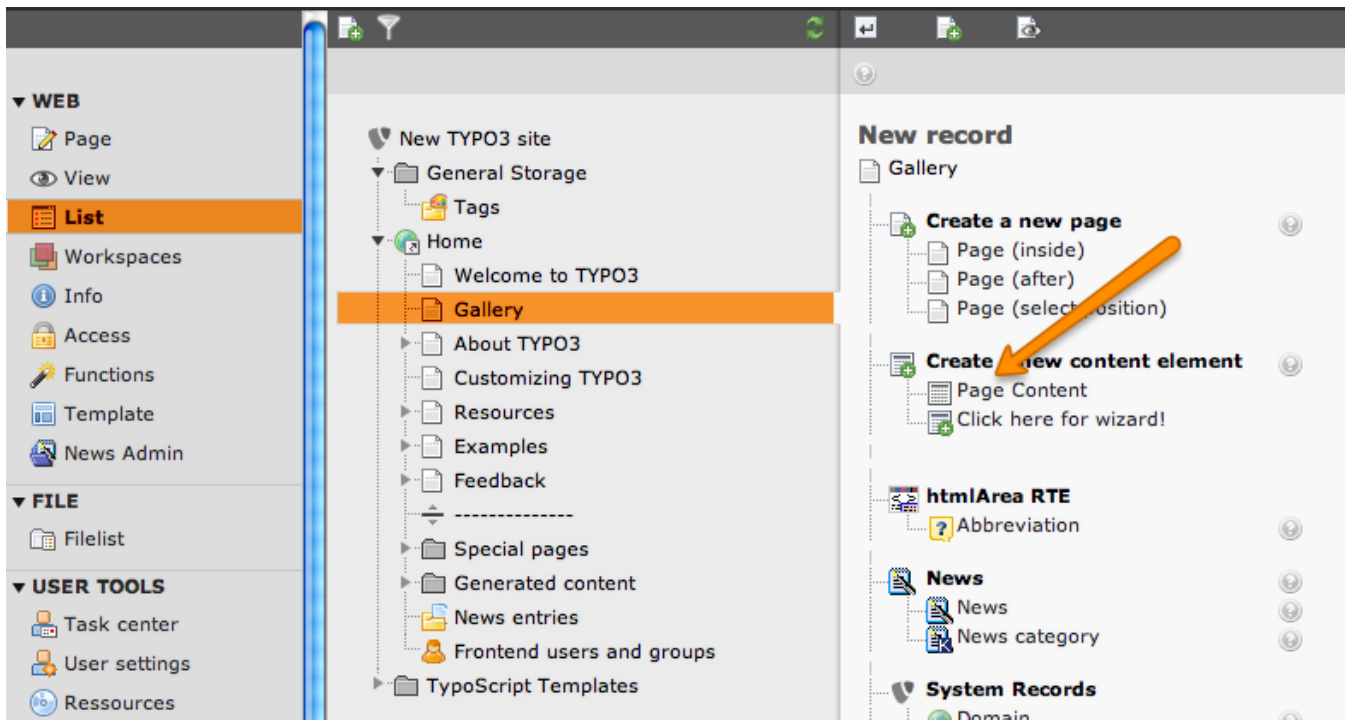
WEB
Page
View
List
Workspaces
Info
Access
Functions
Template
News Admin
FILE
Filelist
USER TOOLS
Task center
User settings
Ressources

New TYPO3 site
General Storage
Tags
Home
Welcome to TYPO3
Gallery
About TYPO3
Customizing TYPO3
Resources
Examples
Feedback
--------------
Special pages
Generated content
News entries
Frontend users and groups
TypoScript Templates

New record
Gallery
Create a new page
Page (inside)
Page (after)
Page (select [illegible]osition)
Create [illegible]ew content element
Page Content
Click here for wizard!
htmlArea RTE
Abbreviation
News
News
News category
System Records
Domain